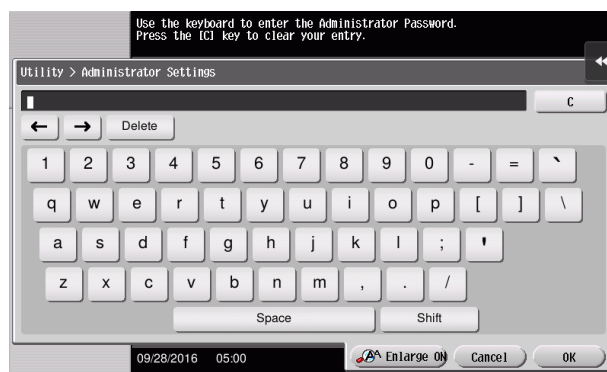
Use the keyboard to enter the Administrator Password.
Press the [C] key to clear your entry.

Utility > Administrator Settings

C

← → Delete

1 2 3 4 5 6 7 8 9 0 - = `

q w e r t y u i o p [ ] \

a s d f g h j k l ; '

z x c v b n m , . /

Space Shift

09/28/2016 05:00

Enlarge ON Cancel OK